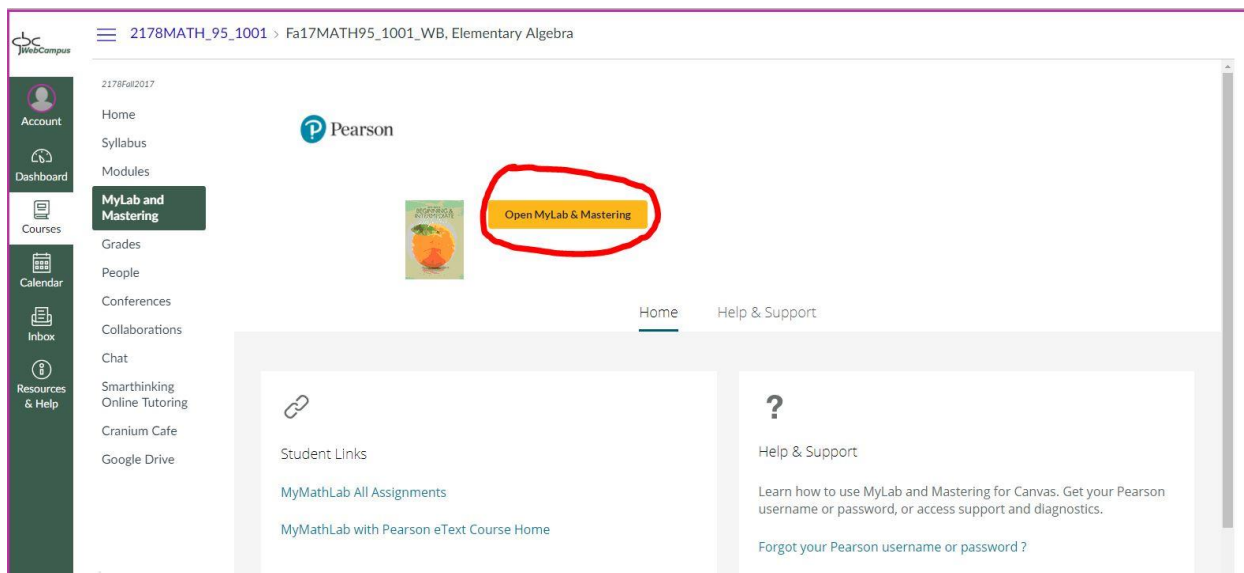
WebCampus

2178MATH_95_1001 > Fa17MATH95_1001_WB, Elementary Algebra

Account
Dashboard
Courses
Calendar
Inbox
Resources & Help

2178Fall2017
Home
Syllabus
Modules
MyLab and Mastering
Grades
People
Conferences
Collaborations
Chat
Smarthinking Online Tutoring
Cranium Cafe
Google Drive

Pearson

Open MyLab & Mastering

Home
Help & Support

Student Links

MyMathLab All Assignments

MyMathLab with Pearson eText Course Home

?

Help & Support

Learn how to use MyLab and Mastering for Canvas. Get your Pearson username or password, or access support and diagnostics.

Forgot your Pearson username or password ?